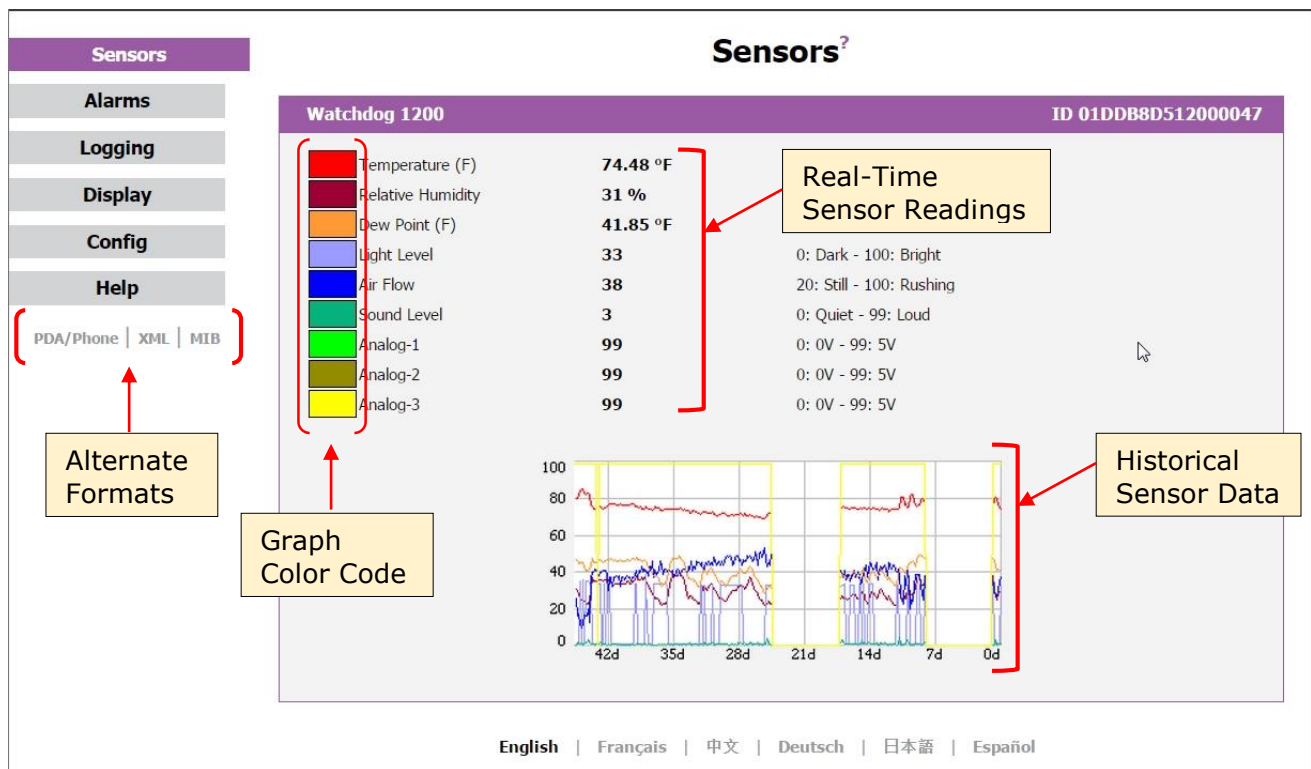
Sensors
Alarms
Logging
Display
Config
Help
PDA/Phone | XML | MIB

Alternate Formats

Sensors?

Watchdog 1200 ID 01DDB8D512000047

| | | |
|---|---|---|
| Temperature (F) | 74.48 °F | |
| Relative Humidity | 31 % | |
| Dew Point (F) | 41.85 °F | |
| Light Level | 33 | 0: Dark - 100: Bright |
| Air Flow | 38 | 20: Still - 100: Rushing |
| Sound Level | 3 | 0: Quiet - 99: Loud |
| Analog-1 | 99 | 0: 0V - 99: 5V |
| Analog-2 | 99 | 0: 0V - 99: 5V |
| Analog-3 | 99 | 0: 0V - 99: 5V |

Real-Time Sensor Readings

Graph Color Code

100
80
60
40
20
0
42d 35d 28d 21d 14d 7d 0d

Historical Sensor Data

English | Français | 中文 | Deutsch | 日本語 | Español